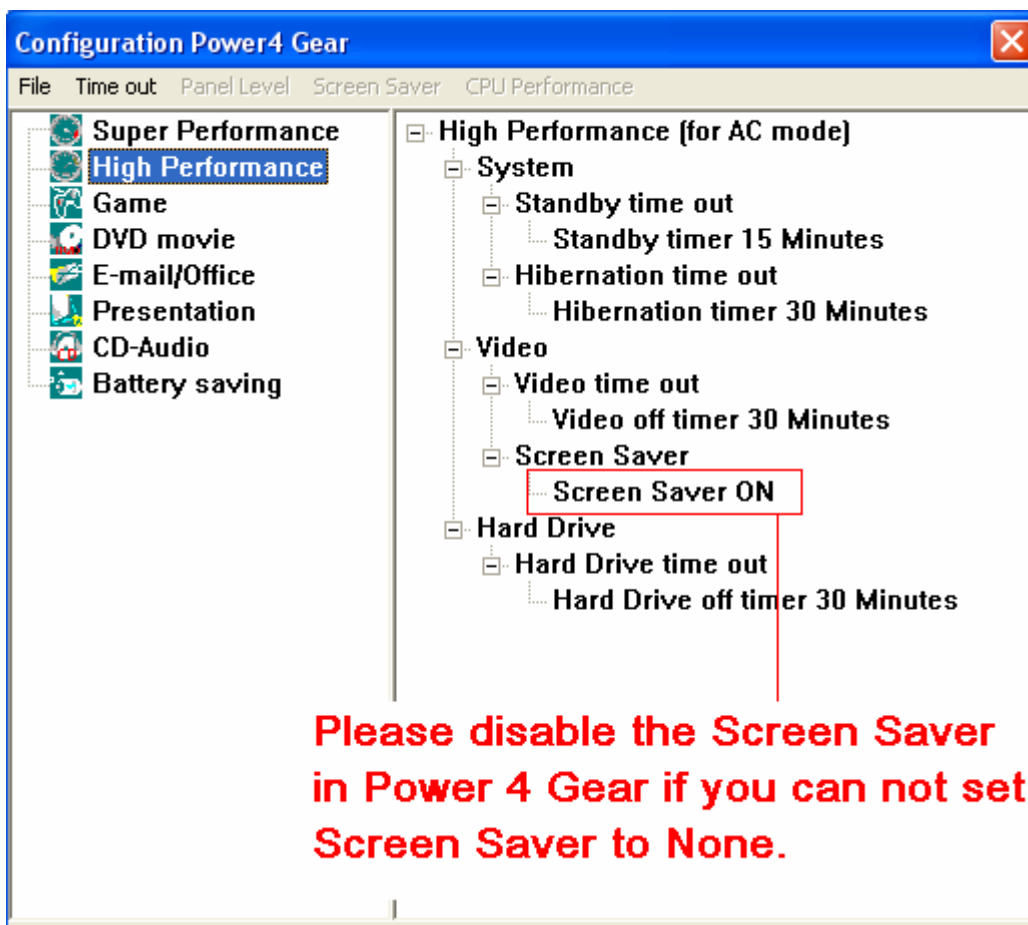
Configuration Power4 Gear

File Time out Panel Level Screen Saver CPU Performance

Super Performance
High Performance
Game
DVD movie
E-mail/Office
Presentation
CD-Audio
Battery saving

High Performance (for AC mode)
System
Standby time out
Standby timer 15 Minutes
Hibernation time out
Hibernation timer 30 Minutes
Video
Video time out
Video off timer 30 Minutes
Screen Saver
Screen Saver ON
Hard Drive
Hard Drive time out
Hard Drive off timer 30 Minutes

Please disable the Screen Saver in Power 4 Gear if you can not set Screen Saver to None.